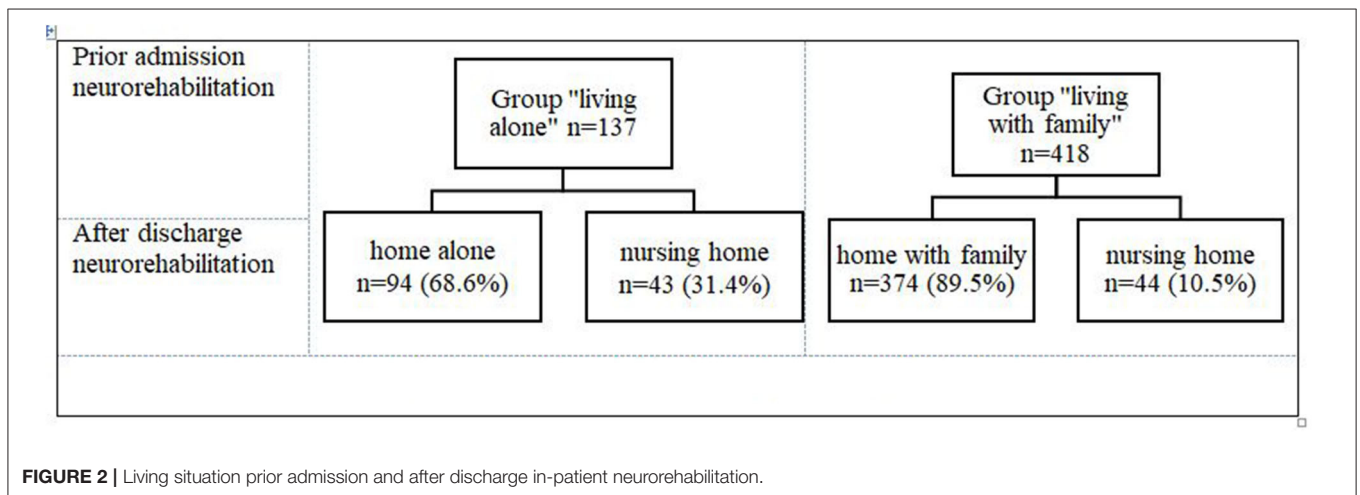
Prior admission neurorehabilitation

Group "living alone" n=137

Group "living with family" n=418

After discharge neurorehabilitation

home alone n=94 (68.6%)

nursing home n=43 (31.4%)

home with family n=374 (89.5%)

nursing home n=44 (10.5%)

**FIGURE 2 |** Living situation prior admission and after discharge in-patient neurorehabilitation.